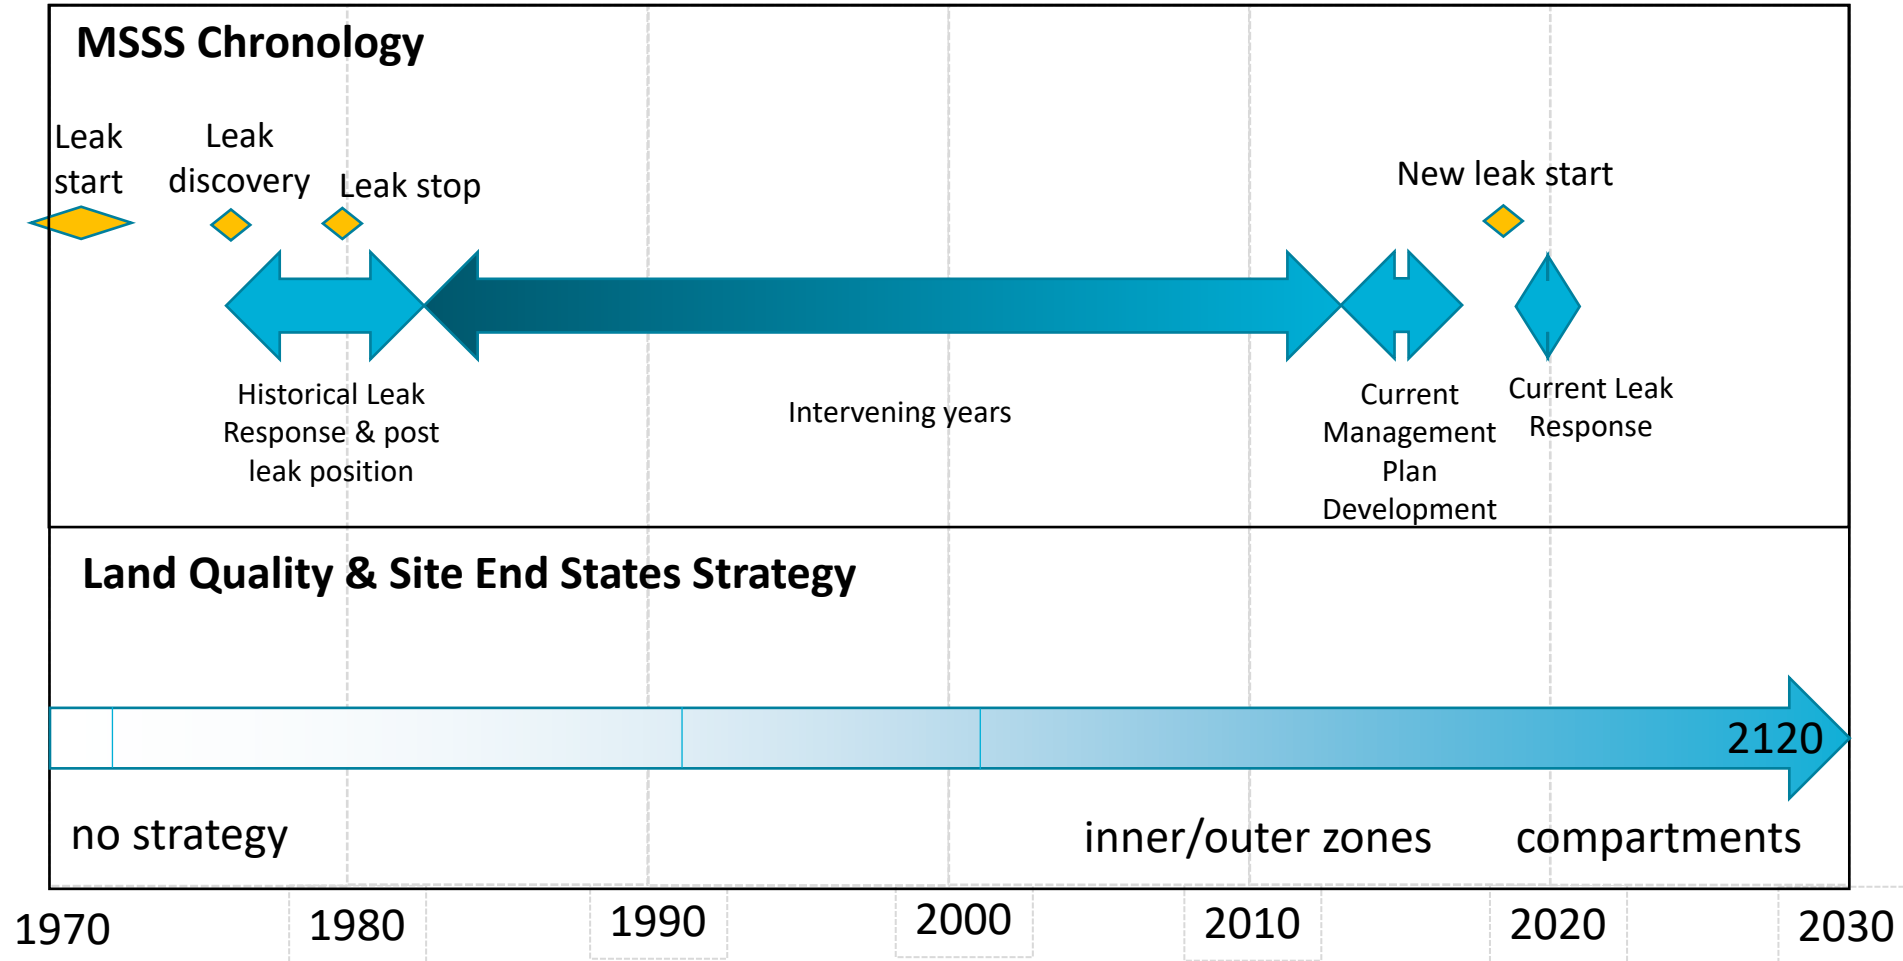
MSSS Chronology

Leak start

Leak discovery

Leak stop

New leak start

Historical Leak Response & post leak position

Intervening years

Current Management Plan Development

Current Leak Response

Land Quality & Site End States Strategy

2120

no strategy

inner/outer zones

compartments

1970

1980

1990

2000

2010

2020

2030